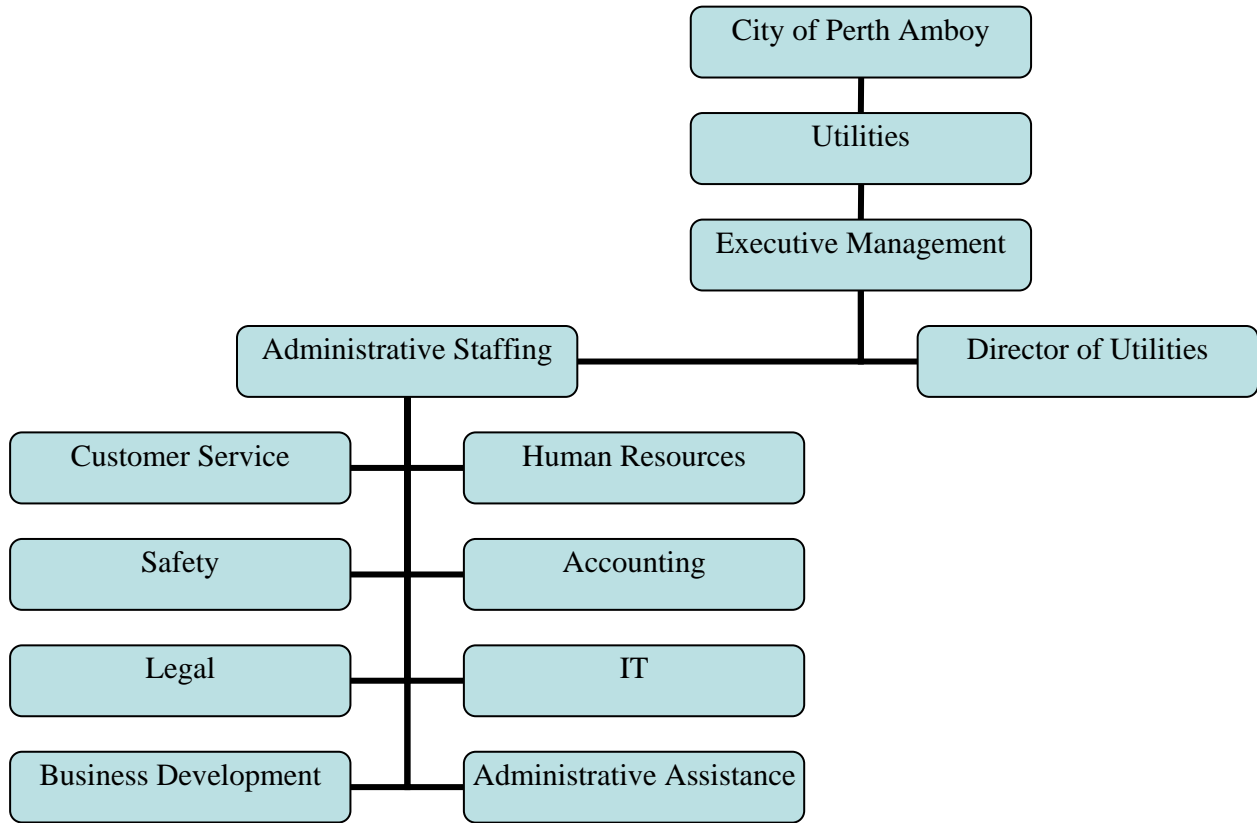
City of Perth Amboy

Utilities

Executive Management

Administrative Staffing

Director of Utilities

Customer Service

Human Resources

Safety

Accounting

Legal

IT

Business Development

Administrative Assistance